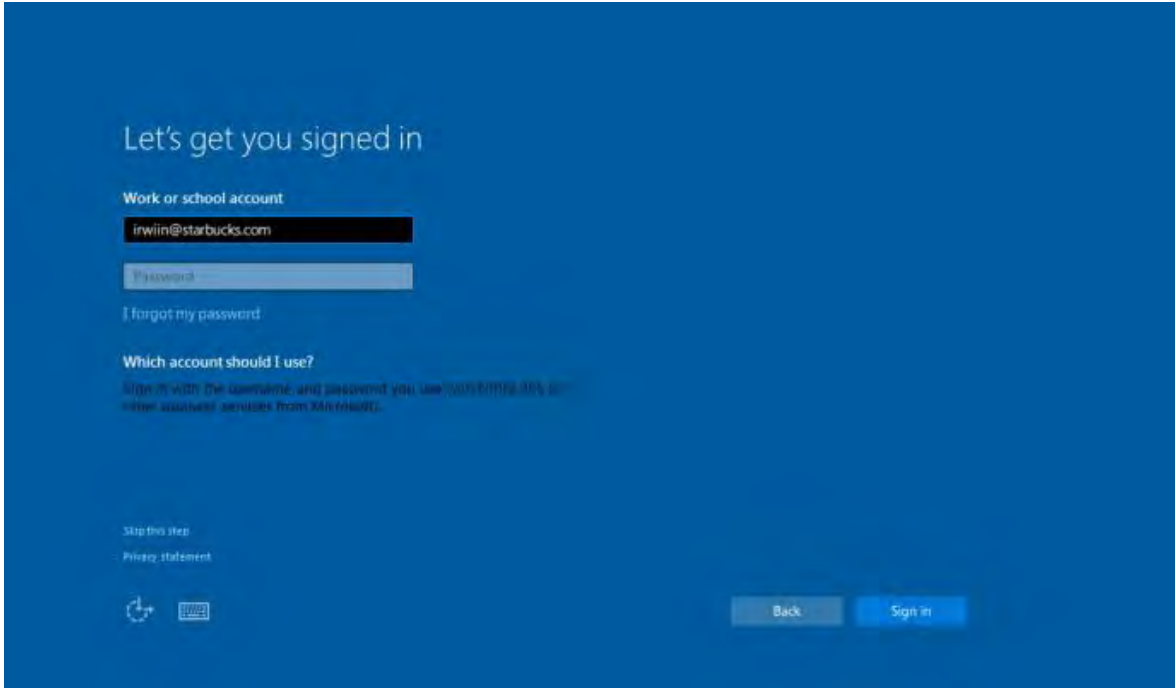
Let's get you signed in

Work or school account

irwiin@starbucks.com

Password

I forgot my password

Which account should I use?

Sign in with the username and password you use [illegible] or other business services from Microsoft.

Skip this step

Privacy statement

Back

Sign in